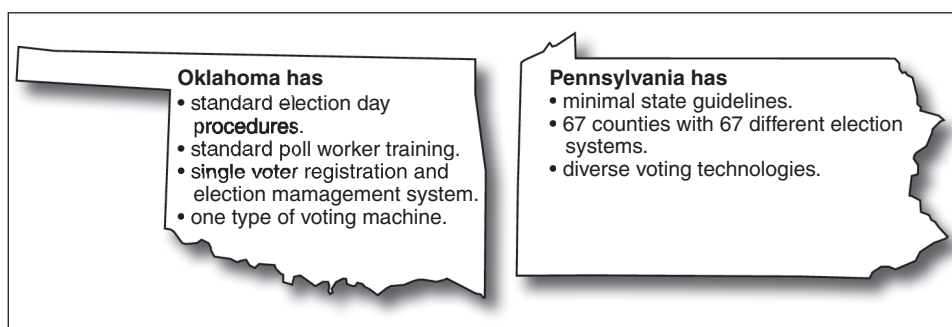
Oklahoma has
• standard election day procedures.
• standard poll worker training.
• single voter registration and election mamagement system.
• one type of voting machine.

Pennsylvania has
• minimal state guidelines.
• 67 counties with 67 different election systems.
• diverse voting technologies.